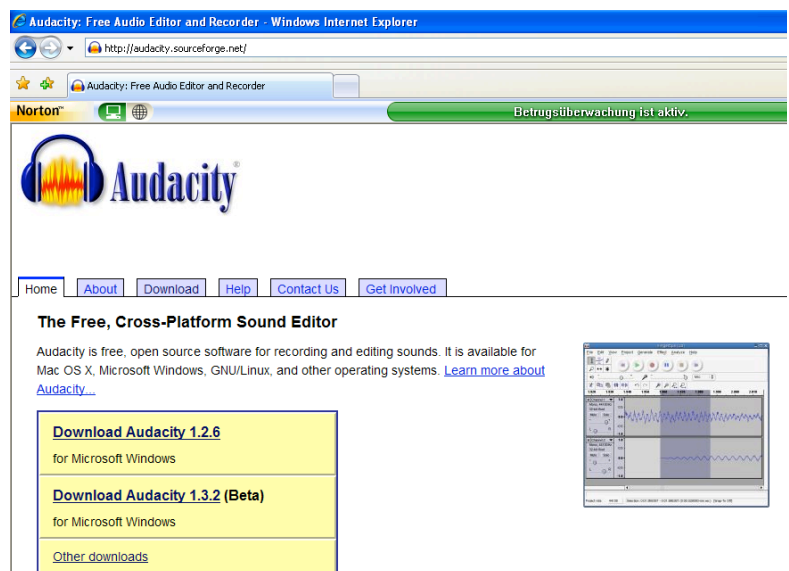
Audacity: Free Audio Editor and Recorder - Windows Internet Explorer

http://audacity.sourceforge.net/

Audacity: Free Audio Editor and Recorder

Norton™

Betrugsüberwachung ist aktiv.

Audacity®

Home | About | Download | Help | Contact Us | Get Involved

The Free, Cross-Platform Sound Editor

Audacity is free, open source software for recording and editing sounds. It is available for Mac OS X, Microsoft Windows, GNU/Linux, and other operating systems. Learn more about Audacity...

Download Audacity 1.2.6

for Microsoft Windows

Download Audacity 1.3.2 (Beta)

for Microsoft Windows

Other downloads